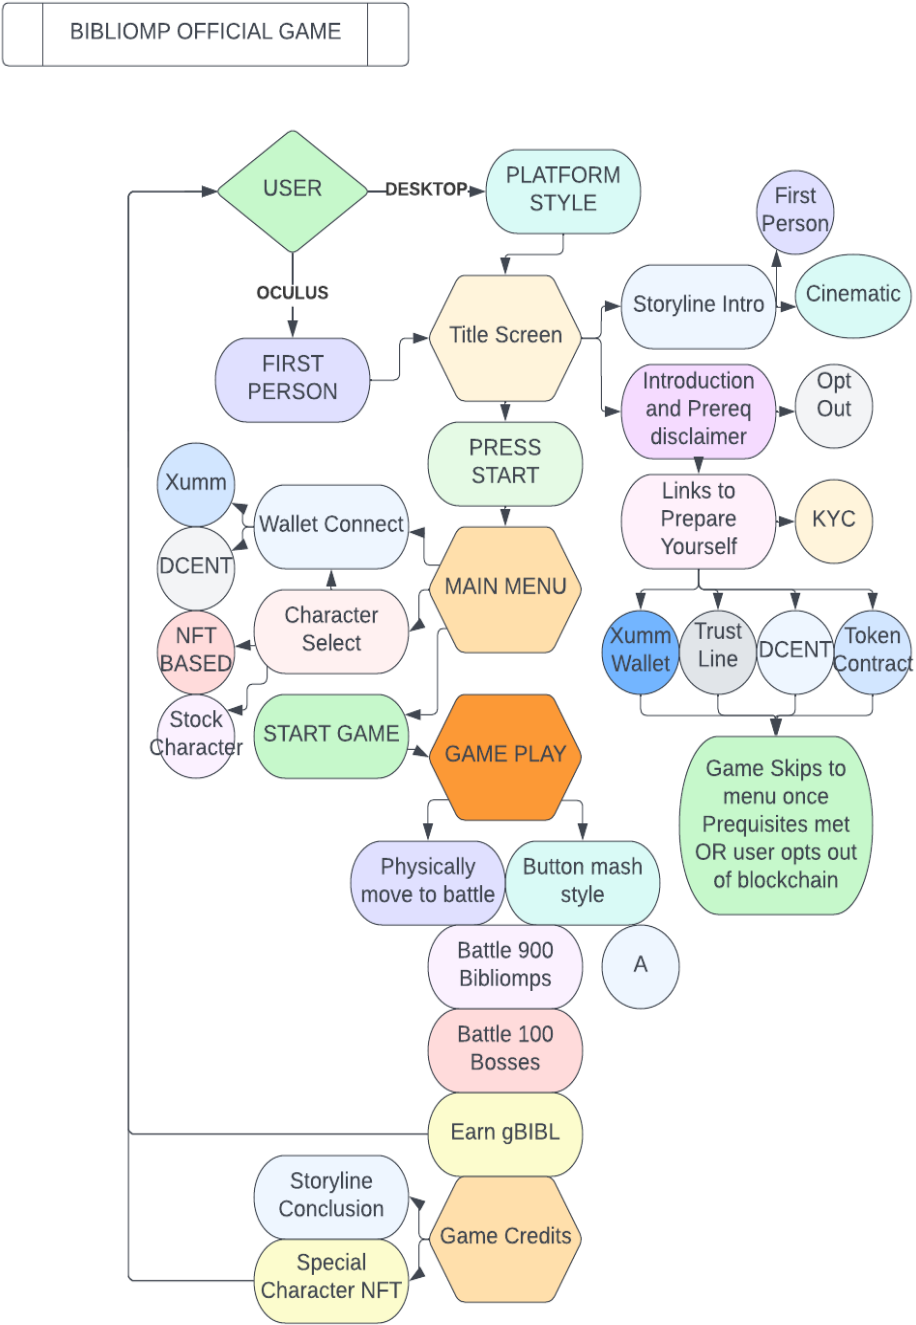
BIBLIOMP OFFICIAL GAME

USER

DESKTOP

PLATFORM STYLE

OCULUS

First Person

Storyline Intro

Cinematic

FIRST PERSON

Title Screen

Introduction and Prereq disclaimer

Opt Out

PRESS START

Links to Prepare Yourself

KYC

Xumm

Wallet Connect

DCENT

MAIN MENU

Character Select

NFT BASED

Xumm Wallet

Trust Line

DCENT

Token Contract

Stock Character

START GAME

GAME PLAY

Game Skips to menu once Prequisites met OR user opts out of blockchain

Physically move to battle

Button mash style

Battle 900 Bibliomps

A

Battle 100 Bosses

Earn gBIBL

Storyline Conclusion

Game Credits

Special Character NFT